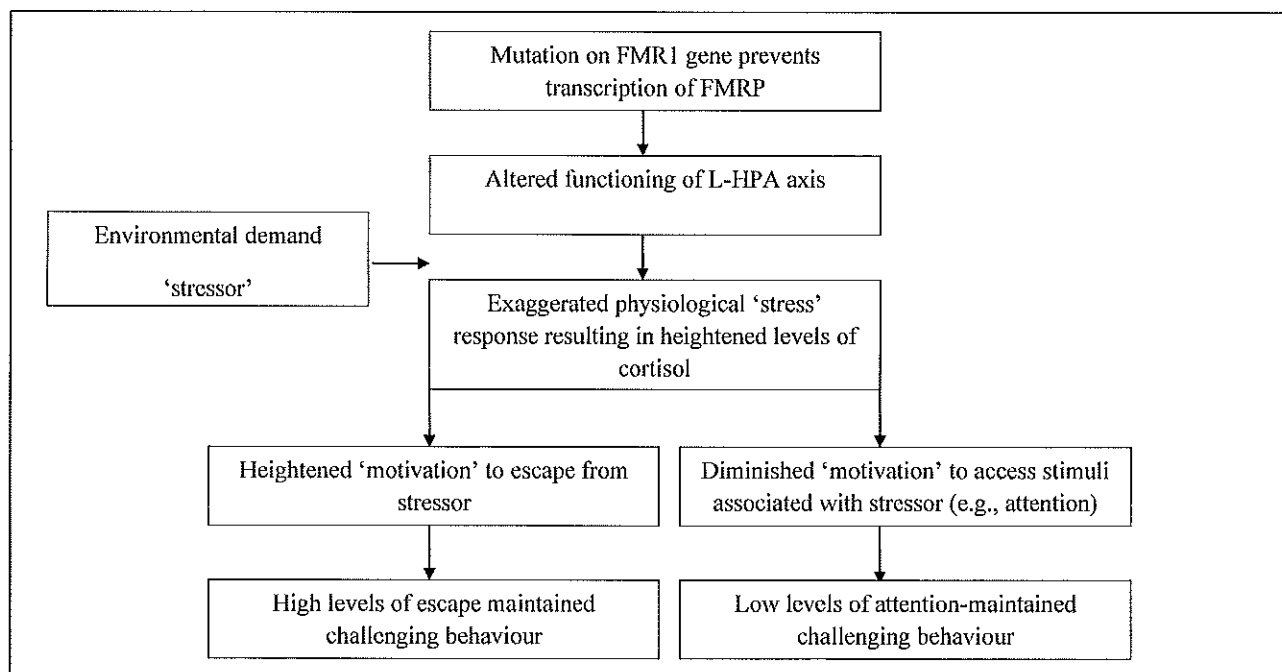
Mutation on FMR1 gene prevents transcription of FMRP

Altered functioning of L-HPA axis

Environmental demand 'stressor'

Exaggerated physiological 'stress' response resulting in heightened levels of cortisol

Heightened 'motivation' to escape from stressor

Diminished 'motivation' to access stimuli associated with stressor (e.g., attention)

High levels of escape maintained challenging behaviour

Low levels of attention-maintained challenging behaviour